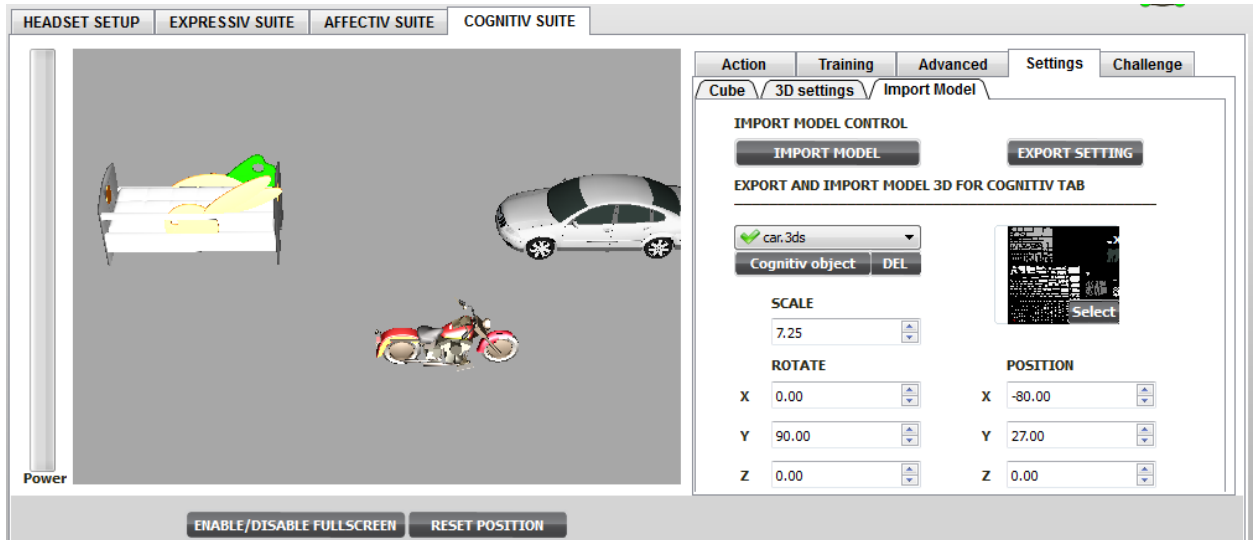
HEADSET SETUP EXPRESSIV SUITE AFFECTIV SUITE COGNITIV SUITE

Action Training Advanced Settings Challenge

Cube 3D settings Import Model

IMPORT MODEL CONTROL

IMPORT MODEL EXPORT SETTING

EXPORT AND IMPORT MODEL 3D FOR COGNITIV TAB

car.3ds

Cognitiv object DEL

Select

SCALE

7.25

ROTATE

X 0.00

Y 90.00

Z 0.00

POSITION

X -80.00

Y 27.00

Z 0.00

Power

ENABLE/DISABLE FULLSCREEN RESET POSITION